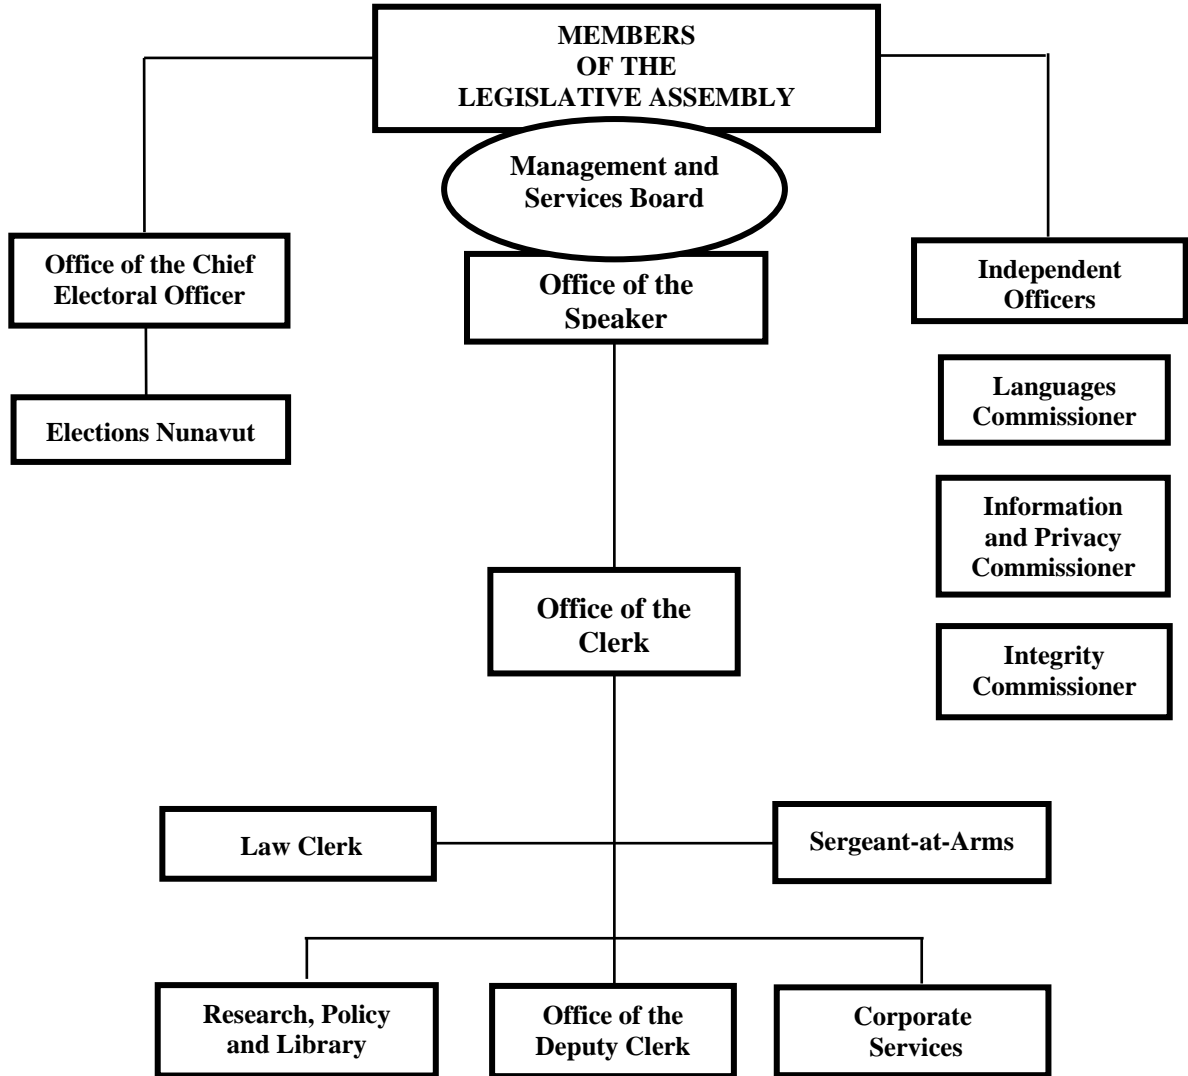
MEMBERS OF THE LEGISLATIVE ASSEMBLY

Management and Services Board

Office of the Chief Electoral Officer

Office of the Speaker

Independent Officers

Elections Nunavut

Languages Commissioner

Information and Privacy Commissioner

Office of the Clerk

Integrity Commissioner

Law Clerk

Sergeant-at-Arms

Research, Policy and Library

Office of the Deputy Clerk

Corporate Services